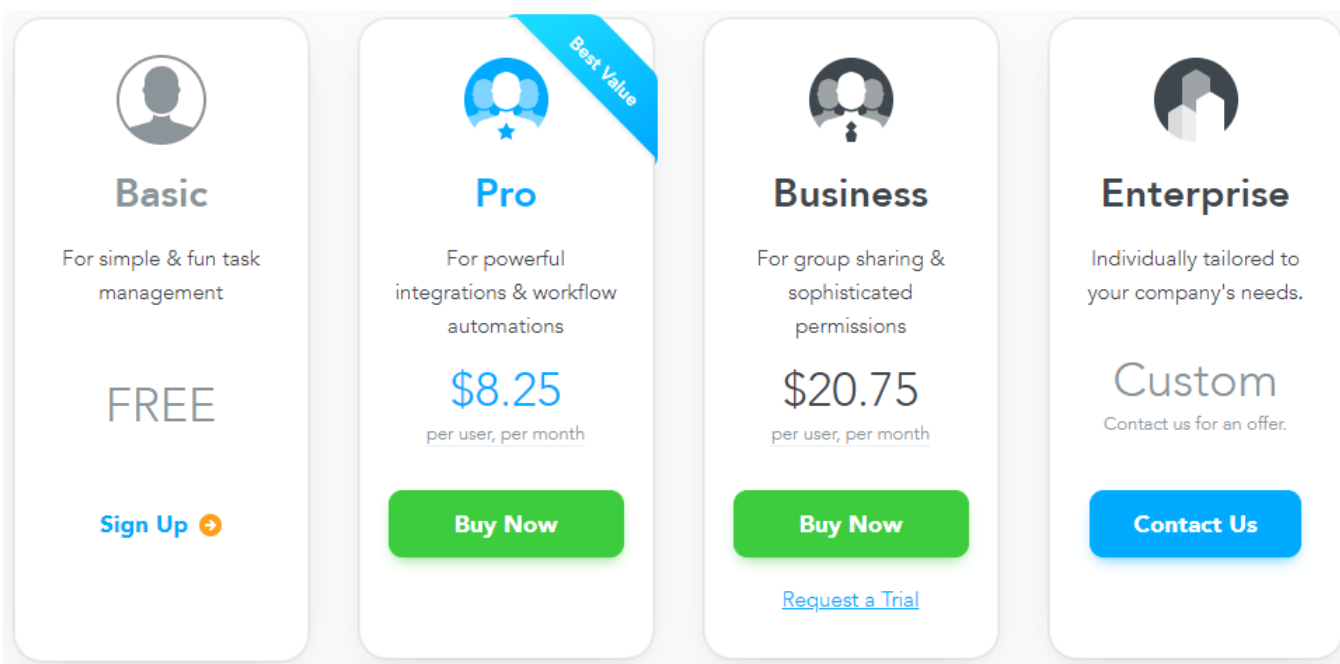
Basic

For simple & fun task management

FREE

Sign Up

Best Value

Pro

For powerful integrations & workflow automations

$8.25

per user, per month

Buy Now

Business

For group sharing & sophisticated permissions

$20.75

per user, per month

Buy Now

Request a Trial

Enterprise

Individually tailored to your company's needs.

Custom

Contact us for an offer.

Contact Us